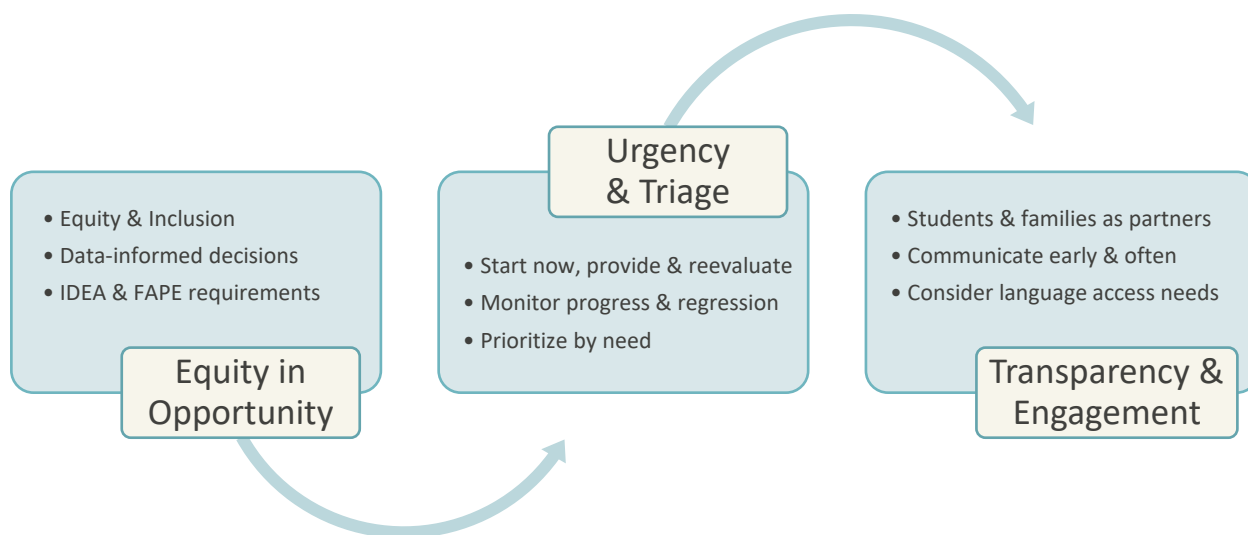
• Equity & Inclusion
• Data-informed decisions
• IDEA & FAPE requirements

Equity in Opportunity

Urgency & Triage

• Start now, provide & reevaluate
• Monitor progress & regression
• Prioritize by need

• Students & families as partners
• Communicate early & often
• Consider language access needs

Transparency & Engagement